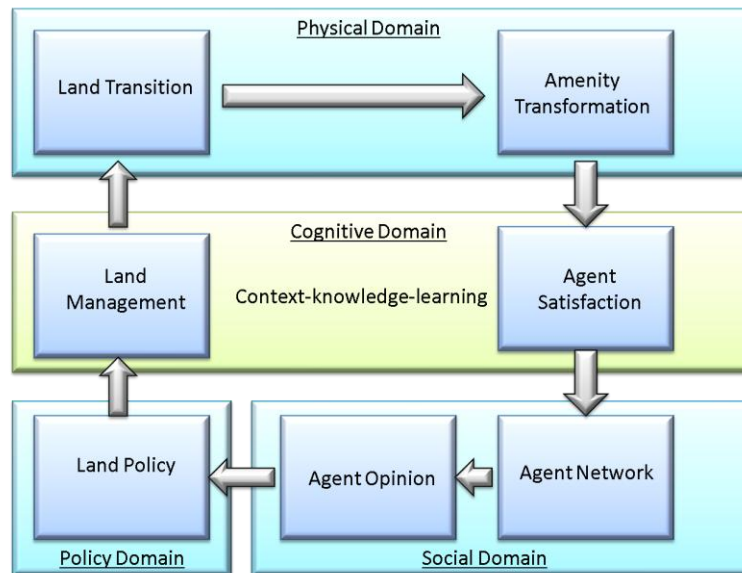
Physical Domain

Land Transition

Amenity Transformation

Cognitive Domain

Land Management

Context-knowledge-learning

Agent Satisfaction

Land Policy

Agent Opinion

Agent Network

Policy Domain

Social Domain